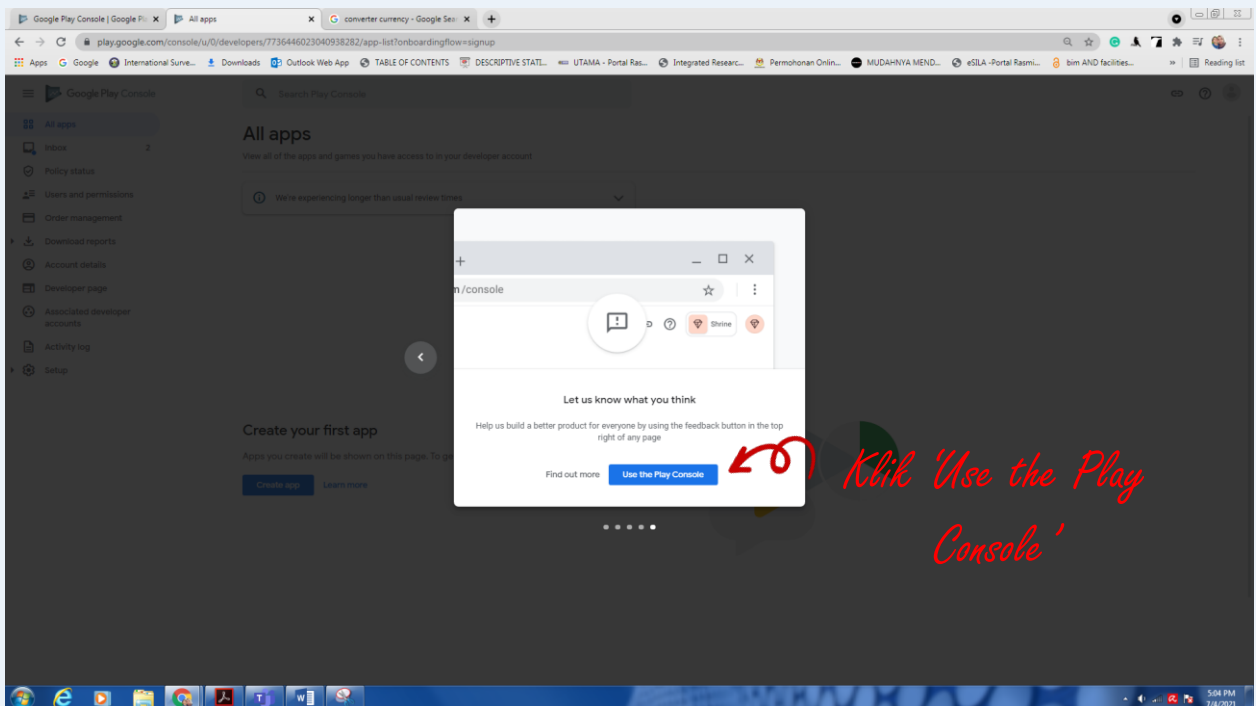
Google Play Console | Google Pl ×
All apps ×
converter currency - Google Sea ×
+

play.google.com/console/u/0/developers/7736446023040938282/app-list?onboardingflow=signup

Apps Google International Surve... Downloads Outlook Web App TABLE OF CONTENTS DESCRIPTIVE STATI... UTAMA - Portal Ras... Integrated Researc... Permohonan Onlin... MUDAHNYA MEND... eSILA -Portal Rasmi... bim AND facilities... » Reading list

Google Play Console

Search Play Console

All apps
Inbox 2
Policy status
Users and permissions
Order management
Download reports
Account details
Developer page
Associated developer accounts
Activity log
Setup

All apps
View all of the apps and games you have access to in your developer account

We're experiencing longer than usual review times

Create your first app
Apps you create will be shown on this page. To ge
Create app Learn more

n /console
Shrine

Let us know what you think
Help us build a better product for everyone by using the feedback button in the top right of any page
Find out more
Use the Play Console

Klik 'Use the Play Console'

5:04 PM
7/6/2021